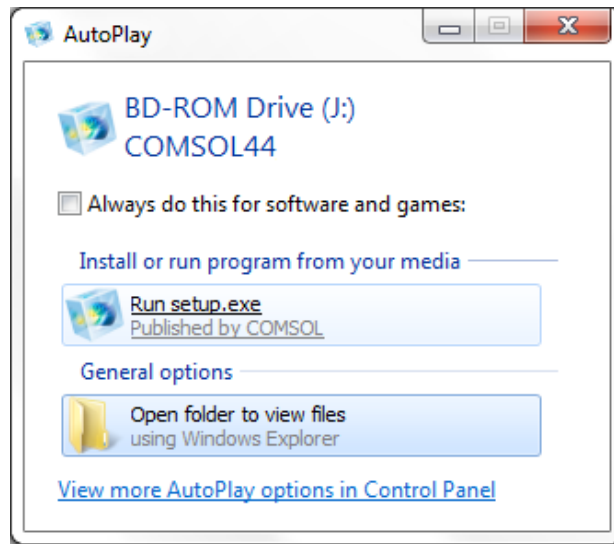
AutoPlay

BD-ROM Drive (J:)
COMSOL44

Always do this for software and games:

Install or run program from your media

Run setup.exe
Published by COMSOL

General options

Open folder to view files
using Windows Explorer

View more AutoPlay options in Control Panel